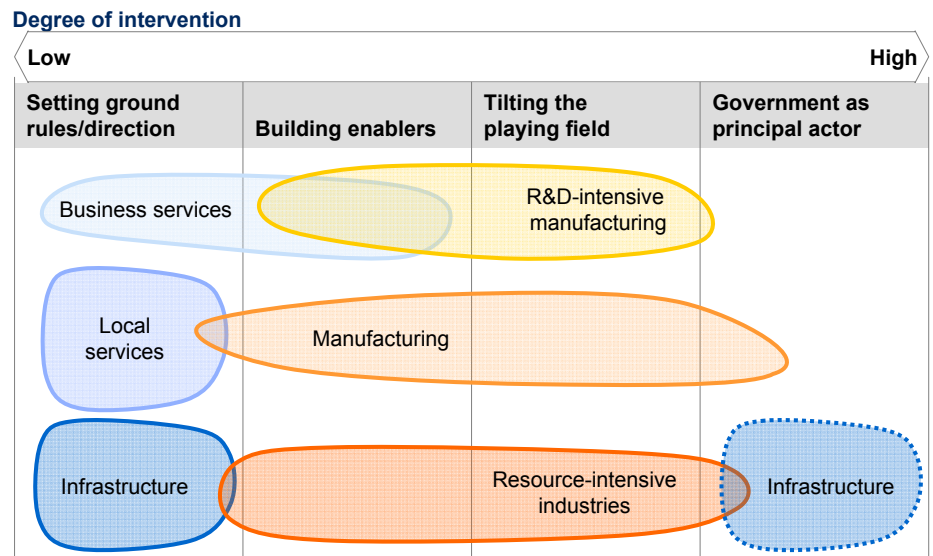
Degree of intervention

Low

High

Setting ground rules/direction

Building enablers

Tilting the playing field

Government as principal actor

Business services

R&D-intensive manufacturing

Local services

Manufacturing

Infrastructure

Resource-intensive industries

Infrastructure